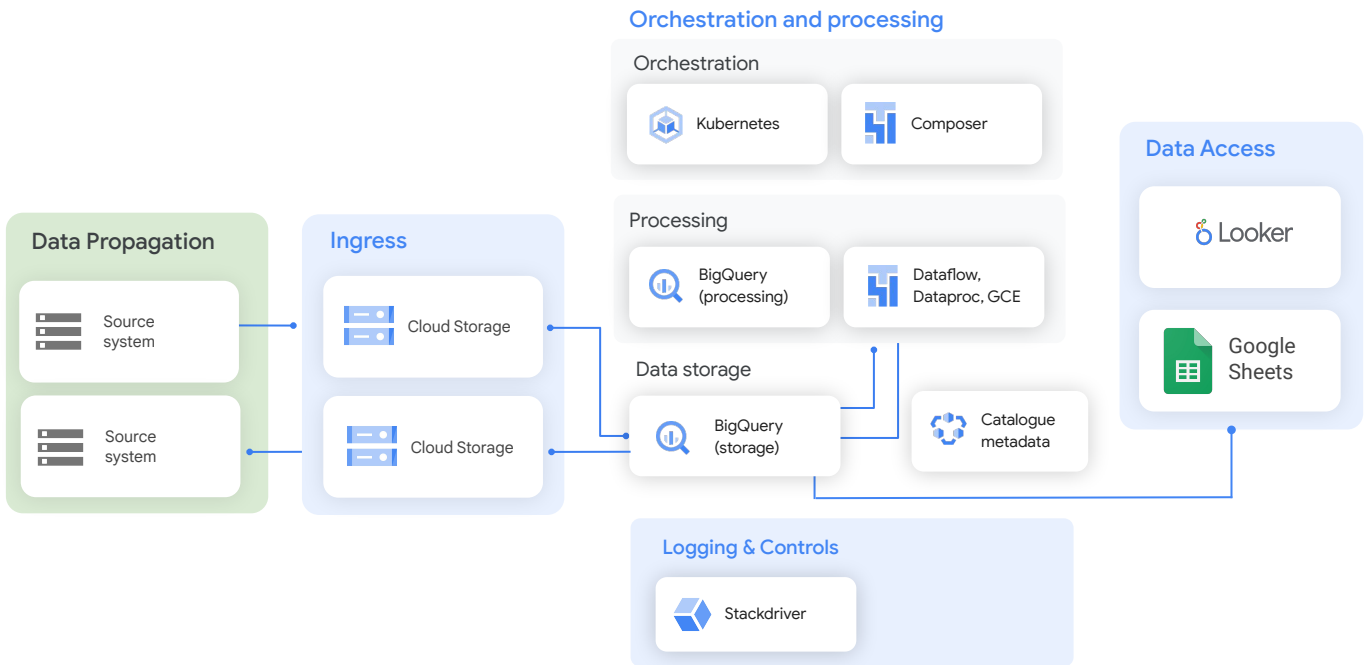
Orchestration and processing

Orchestration

Kubernetes

Composer

Processing

BigQuery (processing)

Dataflow, Dataproc, GCE

Data storage

BigQuery (storage)

Catalogue metadata

Data Access

Looker

Google Sheets

Data Propagation

Source system

Source system

Ingress

Cloud Storage

Cloud Storage

Logging & Controls

Stackdriver